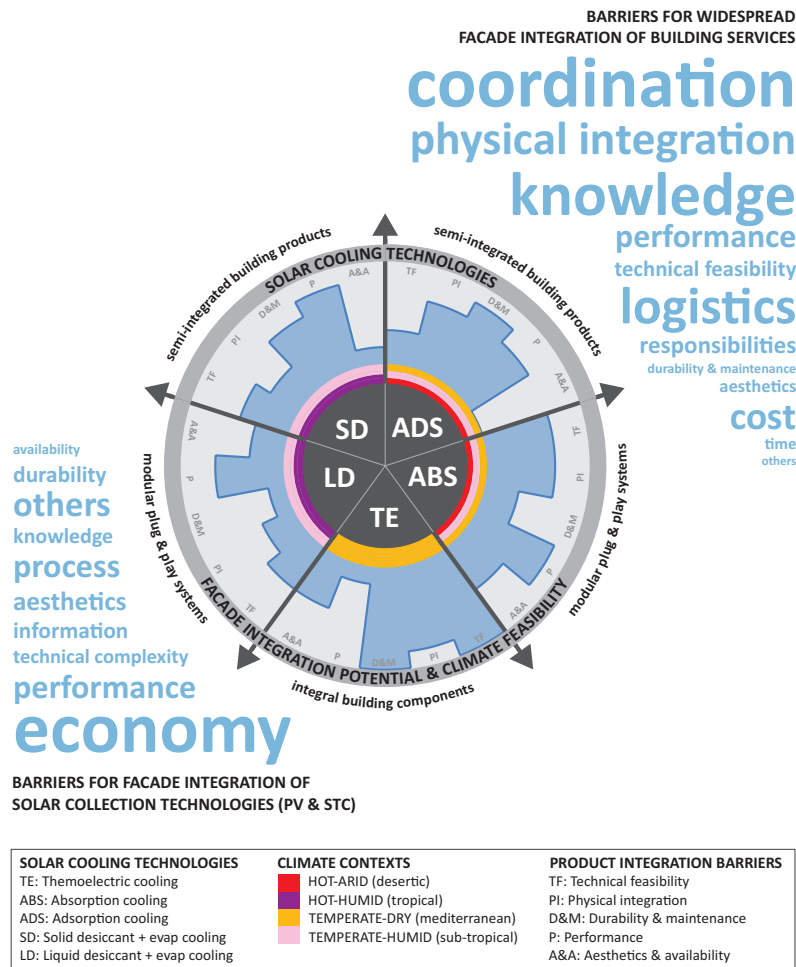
BARRIERS FOR WIDESPREAD
FACADE INTEGRATION OF BUILDING SERVICES

coordination
physical integration
knowledge
performance
technical feasibility
logistics
responsibilities
durability & maintenance
aesthetics
cost
time
others

SOLAR COOLING TECHNOLOGIES

semi-integrated building products

semi-integrated building products

A&A
P
D&M
PI
TF

TF
PI
D&M
P
A&A

TF
PI
D&M
P
A&A

A&A
P
D&M
PI
TF

TF
PI
D&M
P
A&A

SD
ADS
LD
ABS
TE

modular plug & play systems

modular plug & play systems

FACADE INTEGRATION POTENTIAL & CLIMATE FEASIBILITY

integral building components

availability
durability
others
knowledge
process
aesthetics
information
technical complexity
performance
economy

BARRIERS FOR FACADE INTEGRATION OF
SOLAR COLLECTION TECHNOLOGIES (PV & STC)

SOLAR COOLING TECHNOLOGIES
TE: Themoelectric cooling
ABS: Absorption cooling
ADS: Adsorption cooling
SD: Solid desiccant + evap cooling
LD: Liquid desiccant + evap cooling

CLIMATE CONTEXTS
HOT-ARID (desertic)
HOT-HUMID (tropical)
TEMPERATE-DRY (mediterranean)
TEMPERATE-HUMID (sub-tropical)

PRODUCT INTEGRATION BARRIERS
TF: Technical feasibility
PI: Physical integration
D&M: Durability & maintenance
P: Performance
A&A: Aesthetics & availability